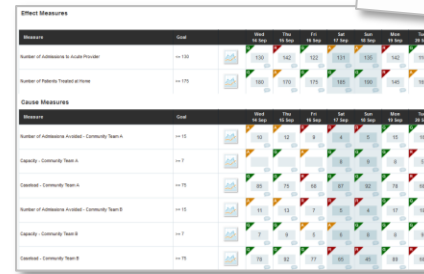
Effect Measures

| Measure | Goal | | Wed 14 Sep | Thu 15 Sep | Fri 16 Sep | Sat 17 Sep | Sun 18 Sep | Mon 19 Sep | Tu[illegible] 20 Se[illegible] |
|---|---|---|---|---|---|---|---|---|---|
| Number of Admissions to Acute Provider | <= 130 | | 130 | 142 | 122 | 121 | 135 | 142 | 1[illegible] |
| Number of Patients Treated at Home | >= 175 | | 180 | 170 | 175 | 185 | 180 | 145 | 1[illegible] |

Cause Measures

| Measure | Goal | | | | | | | | |
|---|---|---|---|---|---|---|---|---|---|
| Number of Admissions Avoided - Community Team A | >= 15 | | 10 | 12 | 9 | 4 | 5 | 15 | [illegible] |
| Capacity - Community Team A | >= 7 | | 5 | 5 | 6 | 6 | 6 | 6 | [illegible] |
| Caseload - Community Team A | >= 75 | | 85 | 75 | 68 | 87 | 82 | 78 | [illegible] |
| Number of Admissions Avoided - Community Team B | >= 15 | | 11 | 13 | 7 | 4 | 4 | 17 | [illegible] |
| Capacity - Community Team B | >= 7 | | 7 | 9 | 8 | 6 | 6 | 8 | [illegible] |
| Caseload - Community Team B | >= 75 | | 78 | 82 | 77 | 85 | 45 | 84 | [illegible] |